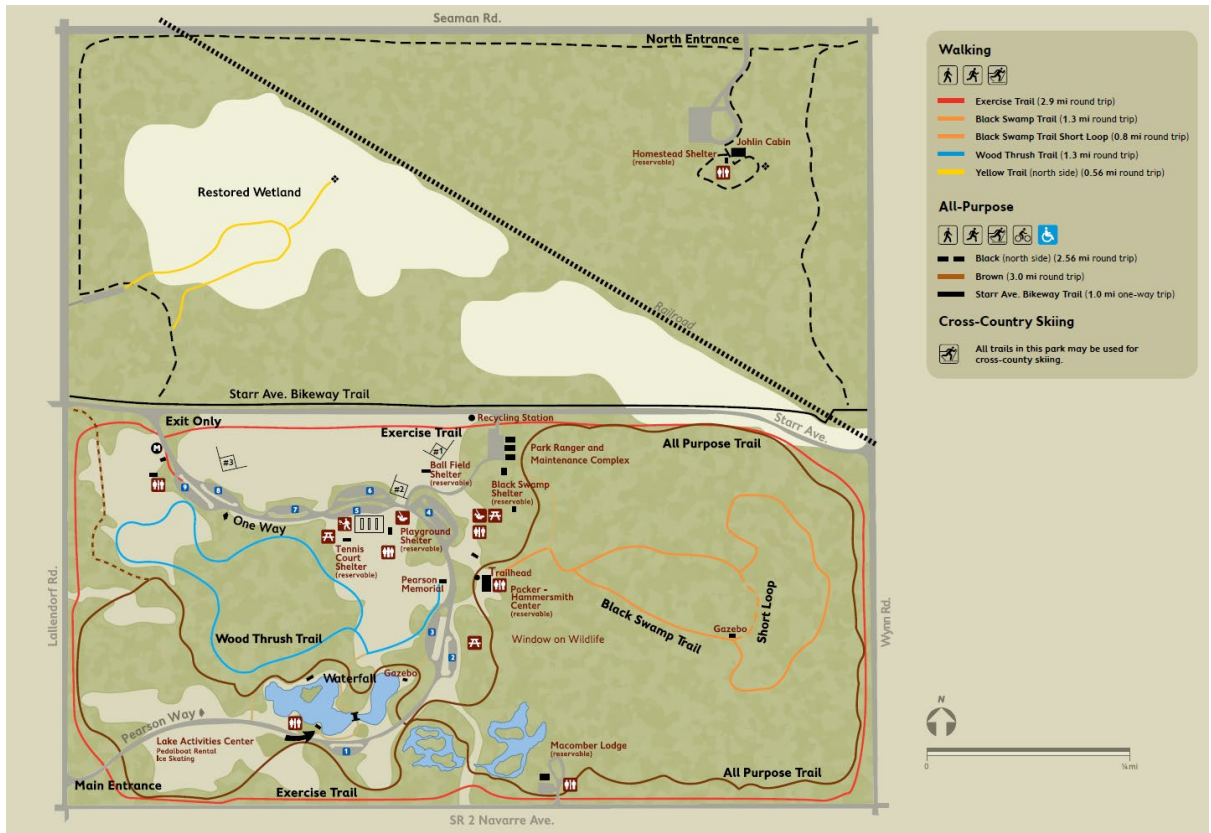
Seaman Rd.

North Entrance

Johlin Cabin

Homestead Shelter
(reservable)

Restored Wetland

Railroad

Starr Ave. Bikeway Trail

Starr Ave.

Exit Only

Recycling Station

Exercise Trail

#1

#2

#3

Park Ranger and Maintenance Complex

All Purpose Trail

Ball Field Shelter
(reservable)

Black Swamp Shelter
(reservable)

9 8 7 6 5 4

One Way

Tennis Court Shelter
(reservable)

Playground Shelter
(reservable)

Trailhead

Packer - Hammersmith Center
(reservable)

Pearson Memorial

Black Swamp Trail

Short Loop

Gazebo

Window on Wildlife

Lallendorf Rd.

Wynn Rd.

Wood Thrush Trail

3

2

Waterfall

Gazebo

Pearson Way

Lake Activities Center
Pedalboat Rental
Ice Skating

1

Macomber Lodge
(reservable)

All Purpose Trail

Main Entrance

Exercise Trail

SR 2 Navarre Ave.

Walking

Exercise Trail (2.9 mi round trip)
Black Swamp Trail (1.3 mi round trip)
Black Swamp Trail Short Loop (0.8 mi round trip)
Wood Thrush Trail (1.3 mi round trip)
Yellow Trail (north side) (0.56 mi round trip)

All-Purpose

Black (north side) (2.56 mi round trip)
Brown (3.0 mi round trip)
Starr Ave. Bikeway Trail (1.0 mi one-way trip)

Cross-Country Skiing

All trails in this park may be used for cross-county skiing.

N

0

¼ mi